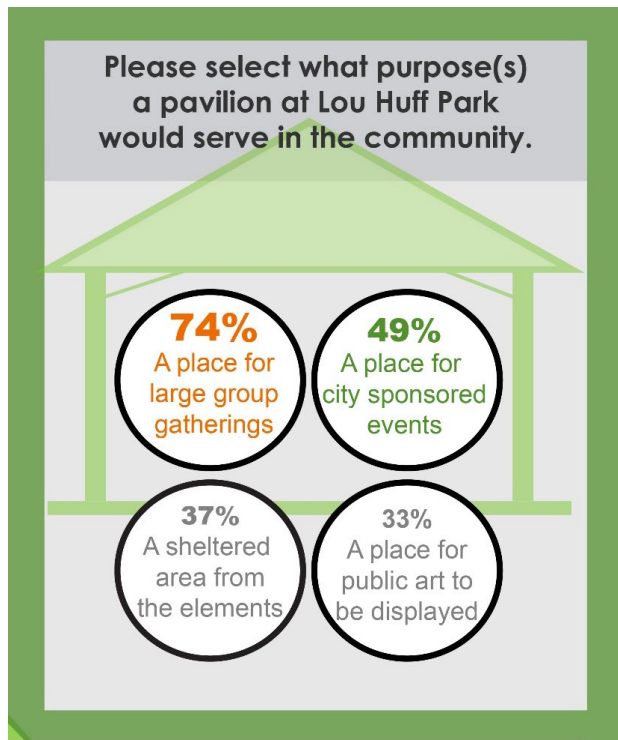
Please select what purpose(s) a pavilion at Lou Huff Park would serve in the community.

74%
A place for large group gatherings

49%
A place for city sponsored events

37%
A sheltered area from the elements

33%
A place for public art to be displayed